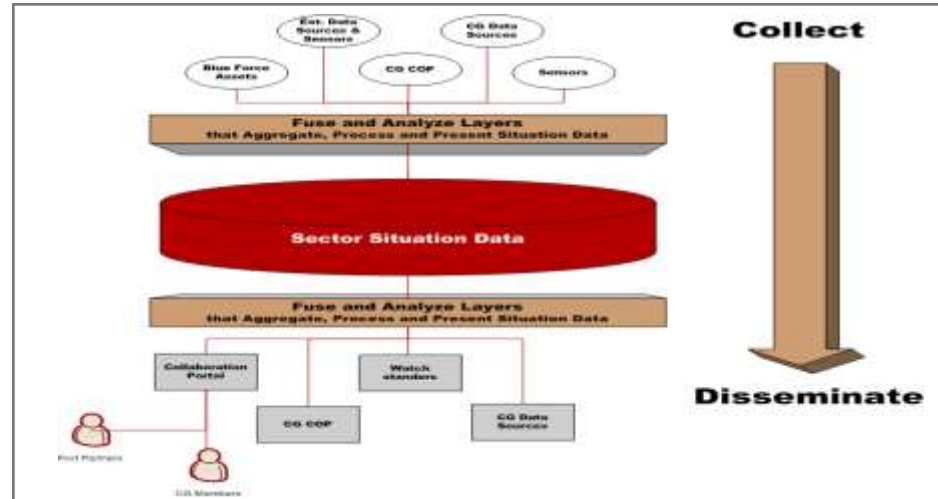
Ext. Data Sources & Sensors

CG Data Sources

Blue Force Assets

CG COP

Sensors

Collect

Fuse and Analyze Layers
that Aggregate, Process and Present Situation Data

Sector Situation Data

Fuse and Analyze Layers
that Aggregate, Process and Present Situation Data

Collaboration Portal

Watch standers

CG COP

CG Data Sources

Disseminate

Port Partners

CG Members